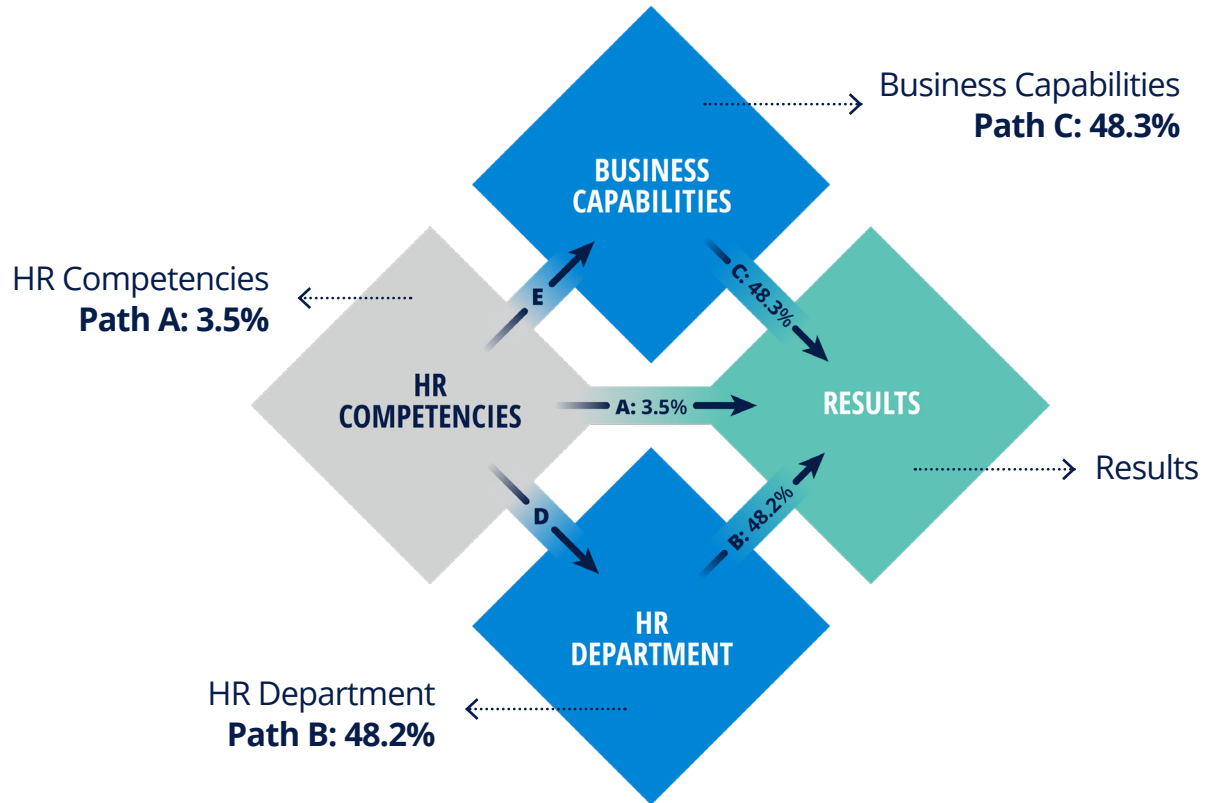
Business Capabilities
**Path C: 48.3%**

BUSINESS CAPABILITIES

HR Competencies
**Path A: 3.5%**

E

C: 48.3%

HR COMPETENCIES

A: 3.5%

RESULTS

Results

D

B: 48.2%

HR DEPARTMENT

HR Department
**Path B: 48.2%**